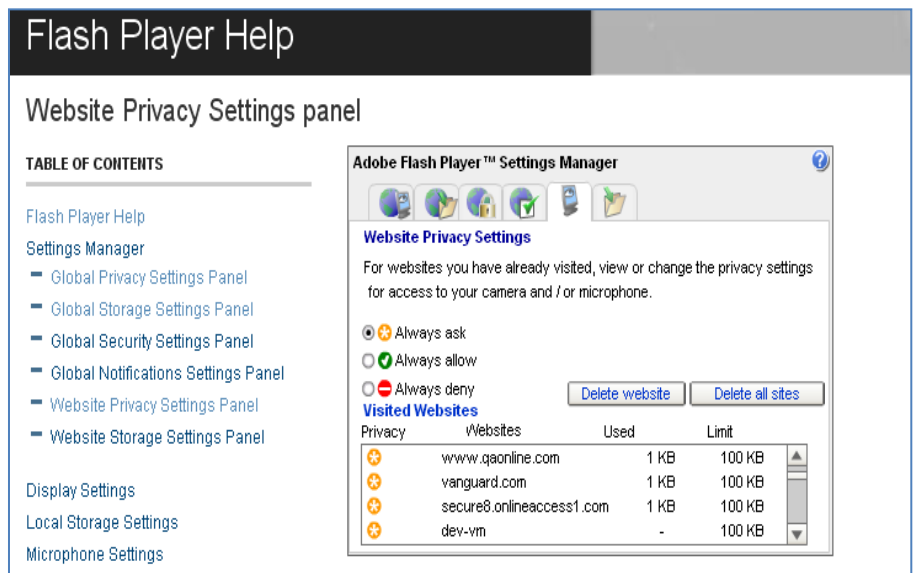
Flash Player Help

Website Privacy Settings panel

TABLE OF CONTENTS

Flash Player Help
Settings Manager
- Global Privacy Settings Panel
- Global Storage Settings Panel
- Global Security Settings Panel
- Global Notifications Settings Panel
- Website Privacy Settings Panel
- Website Storage Settings Panel

Display Settings
Local Storage Settings
Microphone Settings

Adobe Flash Player™ Settings Manager

Website Privacy Settings

For websites you have already visited, view or change the privacy settings for access to your camera and / or microphone.

Always ask
Always allow
Always deny

Delete website
Delete all sites

Visited Websites

| Privacy | Websites | Used | Limit |
|---|---|---|---|
| | www.qaonline.com | 1 KB | 100 KB |
| | vanguard.com | 1 KB | 100 KB |
| | secure8.onlineaccess1.com | 1 KB | 100 KB |
| | dev-vm | - | 100 KB |